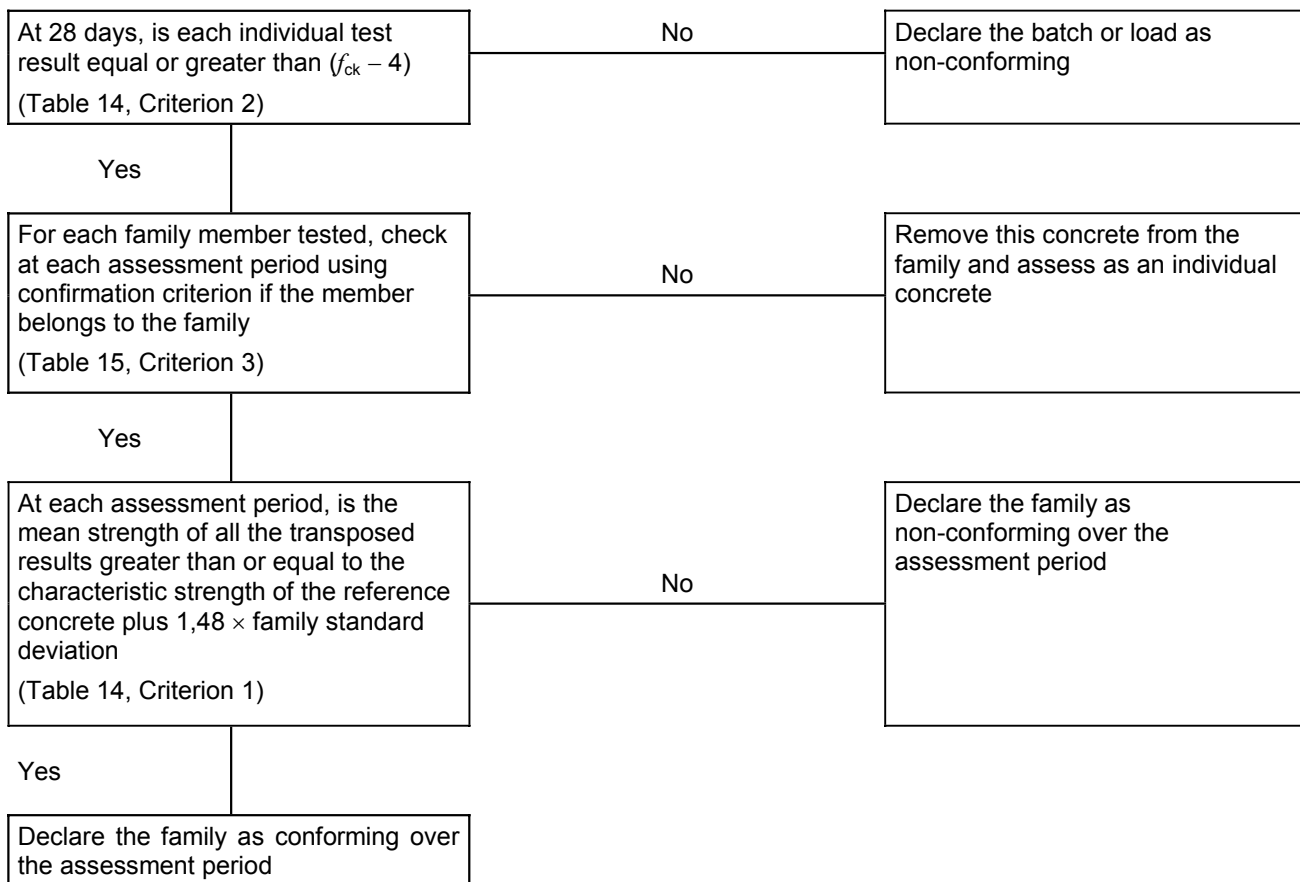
At 28 days, is each individual test result equal or greater than ($f_{ck} - 4$)
(Table 14, Criterion 2)

No

Declare the batch or load as non-conforming

Yes

For each family member tested, check at each assessment period using confirmation criterion if the member belongs to the family
(Table 15, Criterion 3)

No

Remove this concrete from the family and assess as an individual concrete

Yes

At each assessment period, is the mean strength of all the transposed results greater than or equal to the characteristic strength of the reference concrete plus 1,48 $\times$ family standard deviation
(Table 14, Criterion 1)

No

Declare the family as non-conforming over the assessment period

Yes

Declare the family as conforming over the assessment period